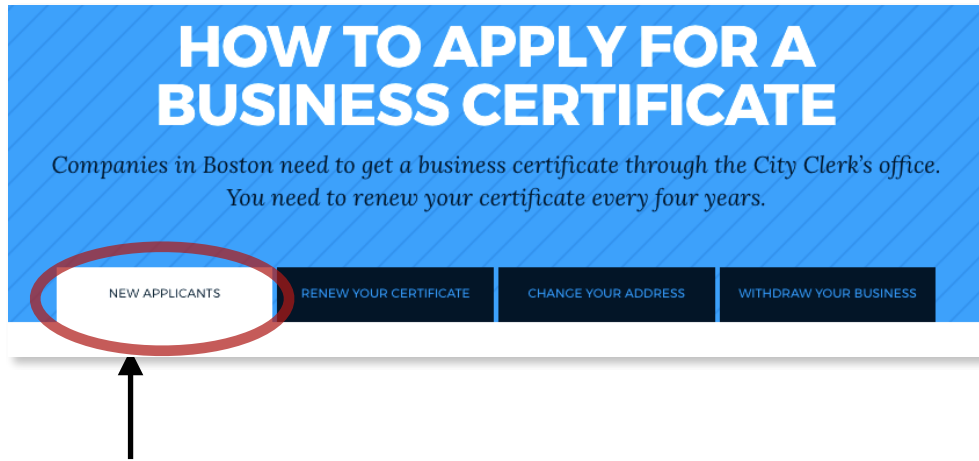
HOW TO APPLY FOR A BUSINESS CERTIFICATE

Companies in Boston need to get a business certificate through the City Clerk's office. You need to renew your certificate every four years.

NEW APPLICANTS

RENEW YOUR CERTIFICATE

CHANGE YOUR ADDRESS

WITHDRAW YOUR BUSINESS